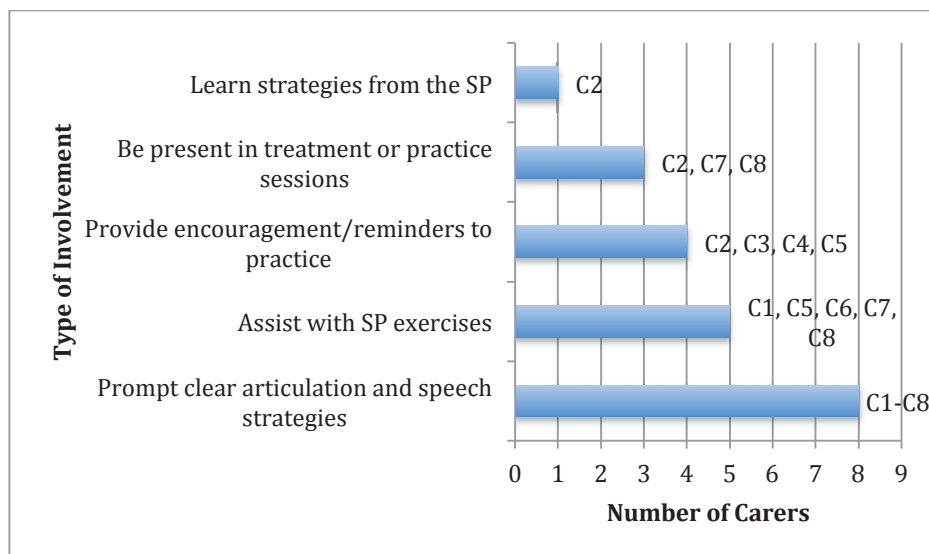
Type of Involvement

Learn strategies from the SP
C2

Be present in treatment or practice sessions
C2, C7, C8

Provide encouragement/reminders to practice
C2, C3, C4, C5

Assist with SP exercises
C1, C5, C6, C7, C8

Prompt clear articulation and speech strategies
C1-C8

0 1 2 3 4 5 6 7 8 9

Number of Carers